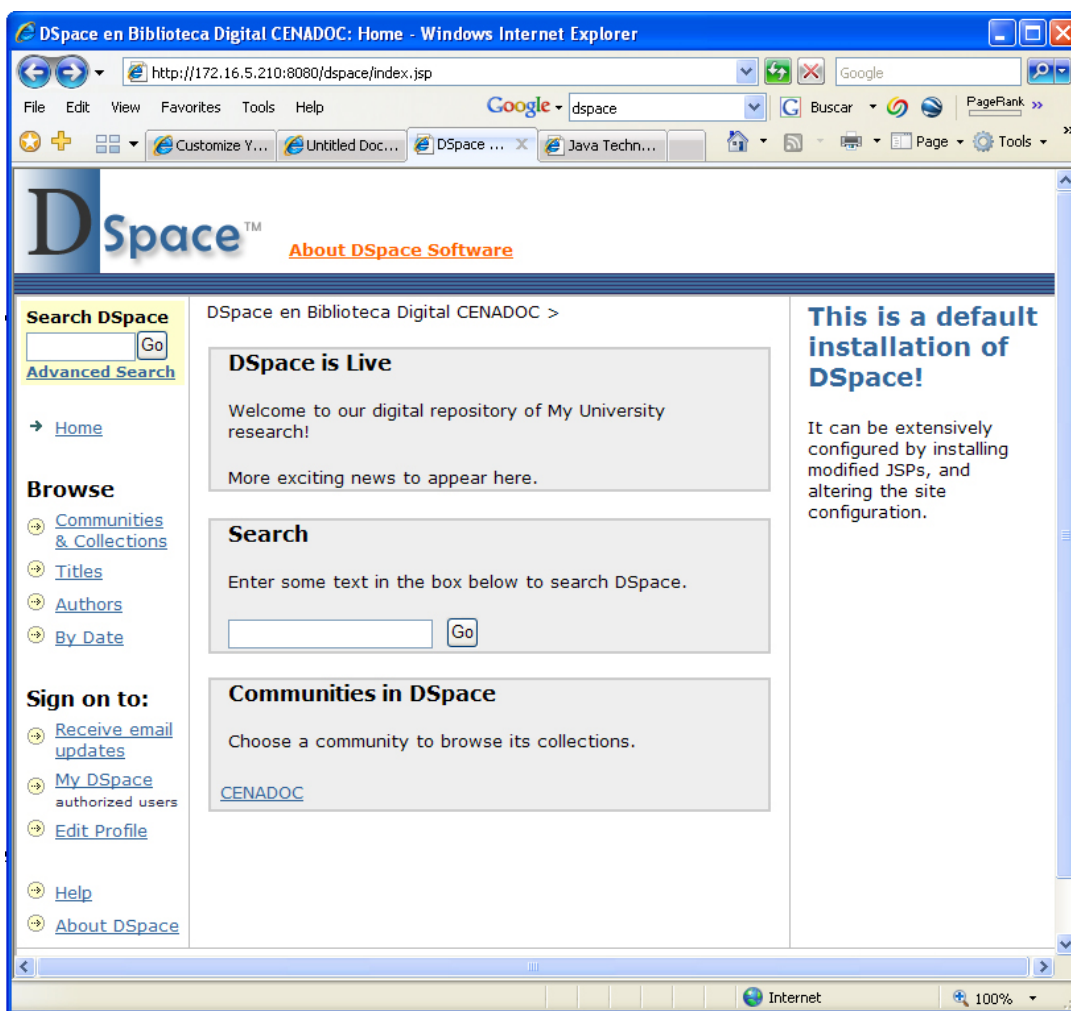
DSpace en Biblioteca Digital CENADOC: Home - Windows Internet Explorer

http://172.16.5.210:8080/dspace/index.jsp

Google

File Edit View Favorites Tools Help

Google dspace

Buscar

PageRank

Customize Y... Untitled Doc... DSpace ... Java Techn...

Page Tools

DSpace™ About DSpace Software

Search DSpace
Go
Advanced Search

Home

Browse
Communities & Collections
Titles
Authors
By Date

Sign on to:
Receive email updates
My DSpace
authorized users
Edit Profile

Help
About DSpace

DSpace en Biblioteca Digital CENADOC >

DSpace is Live

Welcome to our digital repository of My University research!

More exciting news to appear here.

Search

Enter some text in the box below to search DSpace.

Go

Communities in DSpace

Choose a community to browse its collections.

CENADOC

This is a default installation of DSpace!

It can be extensively configured by installing modified JSPs, and altering the site configuration.

Internet

100%